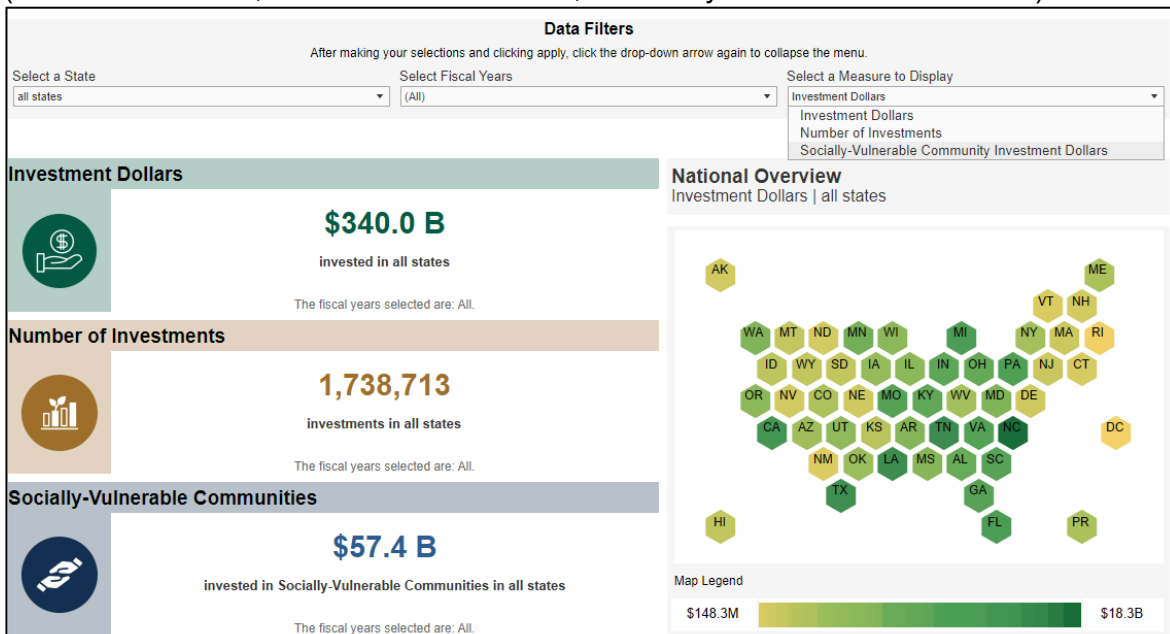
Data Filters

After making your selections and clicking apply, click the drop-down arrow again to collapse the menu.

Select a State
all states

Select Fiscal Years
(All)

Select a Measure to Display
Investment Dollars
Investment Dollars
Number of Investments
Socially-Vulnerable Community Investment Dollars

Investment Dollars

$340.0 B

invested in all states

The fiscal years selected are: All.

Number of Investments

1,738,713

investments in all states

The fiscal years selected are: All.

Socially-Vulnerable Communities

$57.4 B

invested in Socially-Vulnerable Communities in all states

The fiscal years selected are: All.

National Overview
Investment Dollars | all states

AK ME VT NH WA MT ND MN WI MI NY MA RI ID WY SD IA IL IN OH PA NJ CT OR NV CO NE MO KY WV MD DE CA AZ UT KS AR TN VA NC DC NM OK LA MS AL SC TX GA HI FL PR

Map Legend

$148.3M $18.3B